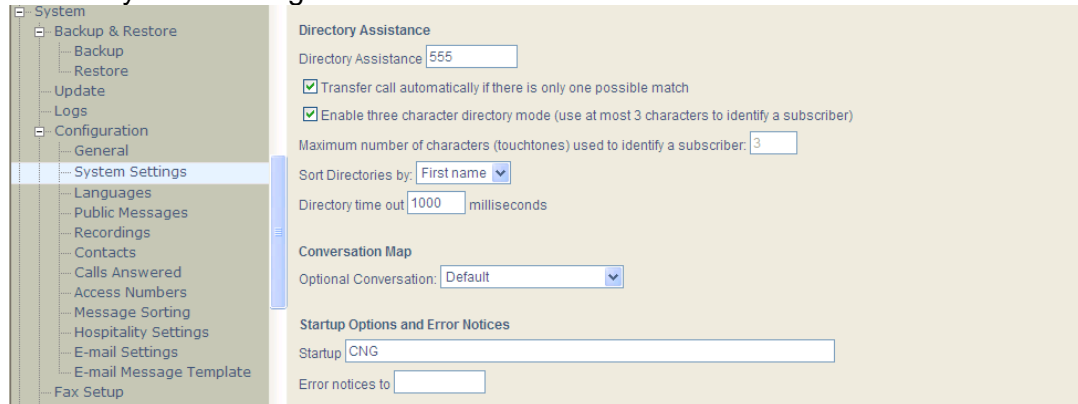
System
Backup & Restore
Backup
Restore
Update
Logs
Configuration
General
System Settings
Languages
Public Messages
Recordings
Contacts
Calls Answered
Access Numbers
Message Sorting
Hospitality Settings
E-mail Settings
E-mail Message Template
Fax Setup

Directory Assistance

Directory Assistance 555

Transfer call automatically if there is only one possible match

Enable three character directory mode (use at most 3 characters to identify a subscriber)

Maximum number of characters (touchtones) used to identify a subscriber: 3

Sort Directories by: First name

Directory time out 1000 milliseconds

Conversation Map

Optional Conversation: Default

Startup Options and Error Notices

Startup CNG

Error notices to